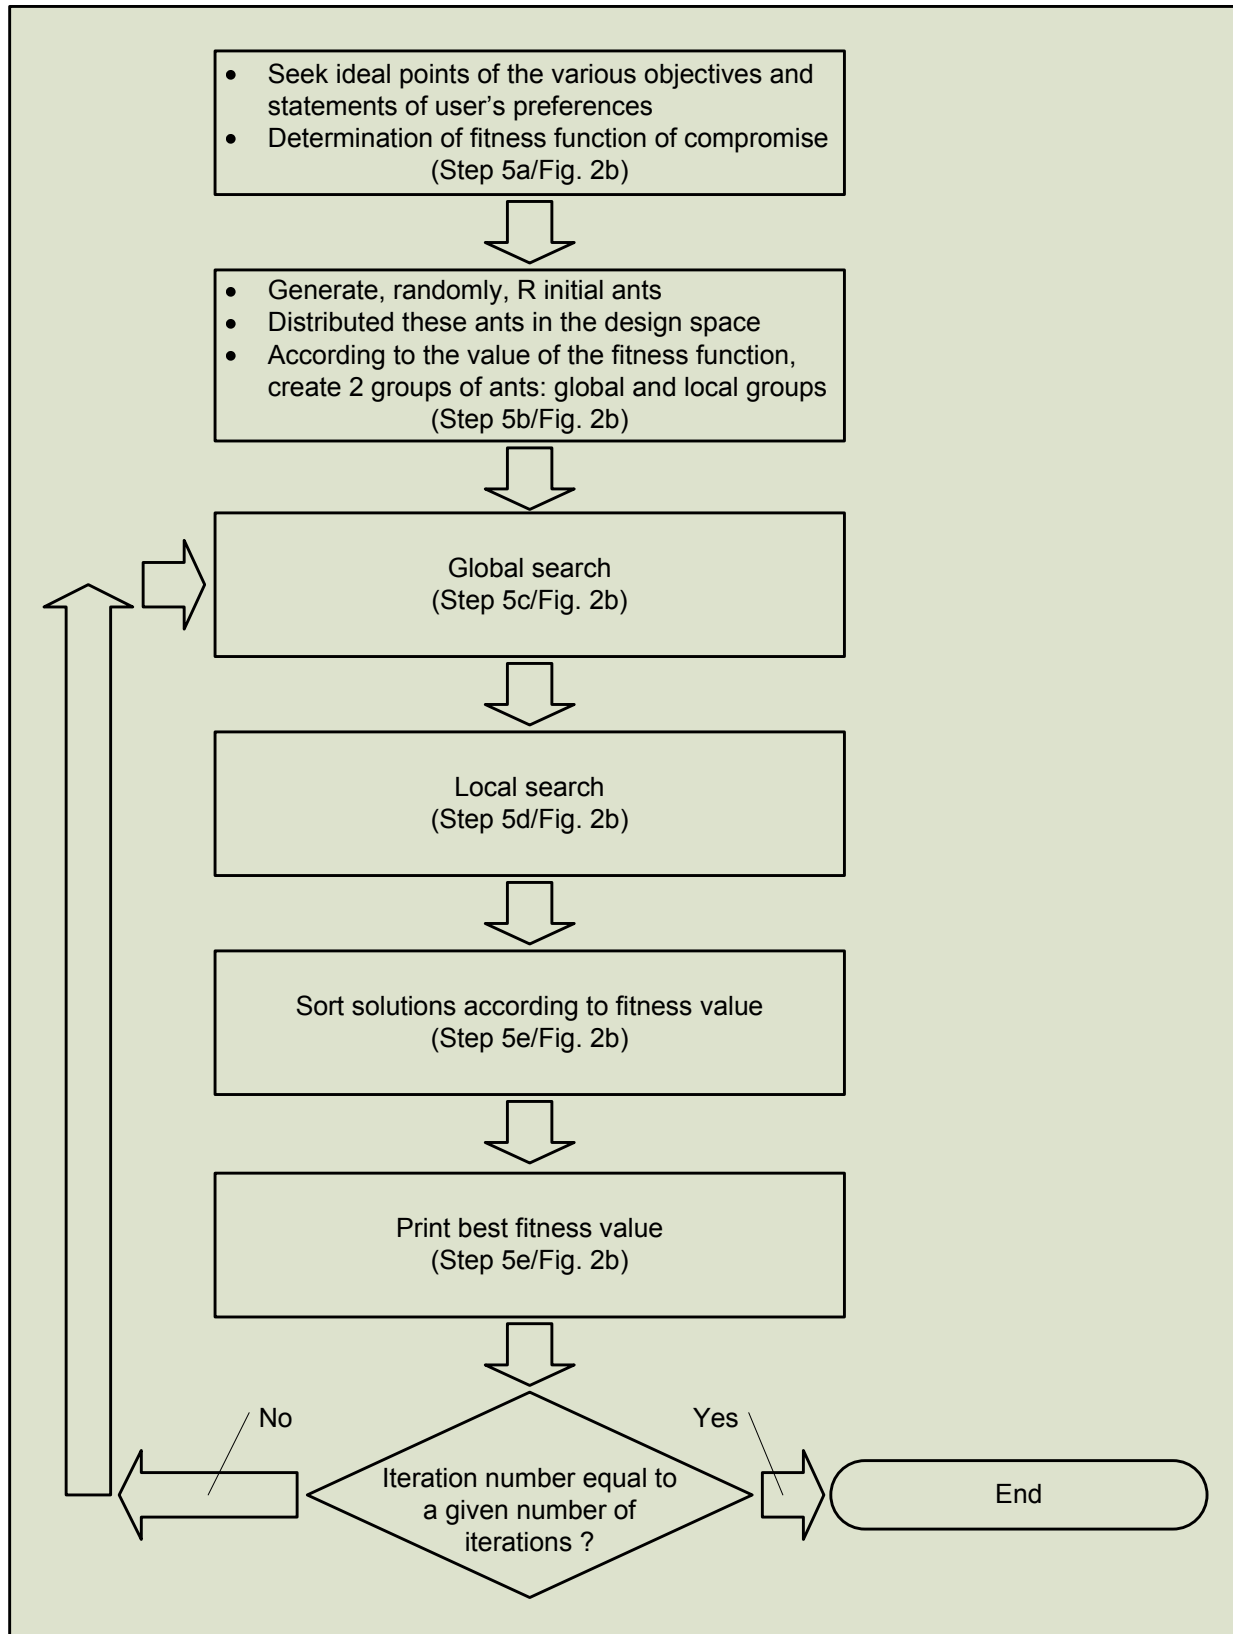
• Seek ideal points of the various objectives and statements of user's preferences
• Determination of fitness function of compromise
(Step 5a/Fig. 2b)

• Generate, randomly, R initial ants
• Distributed these ants in the design space
• According to the value of the fitness function, create 2 groups of ants: global and local groups
(Step 5b/Fig. 2b)

Global search
(Step 5c/Fig. 2b)

Local search
(Step 5d/Fig. 2b)

Sort solutions according to fitness value
(Step 5e/Fig. 2b)

Print best fitness value
(Step 5e/Fig. 2b)

No

Yes

Iteration number equal to a given number of iterations ?

End